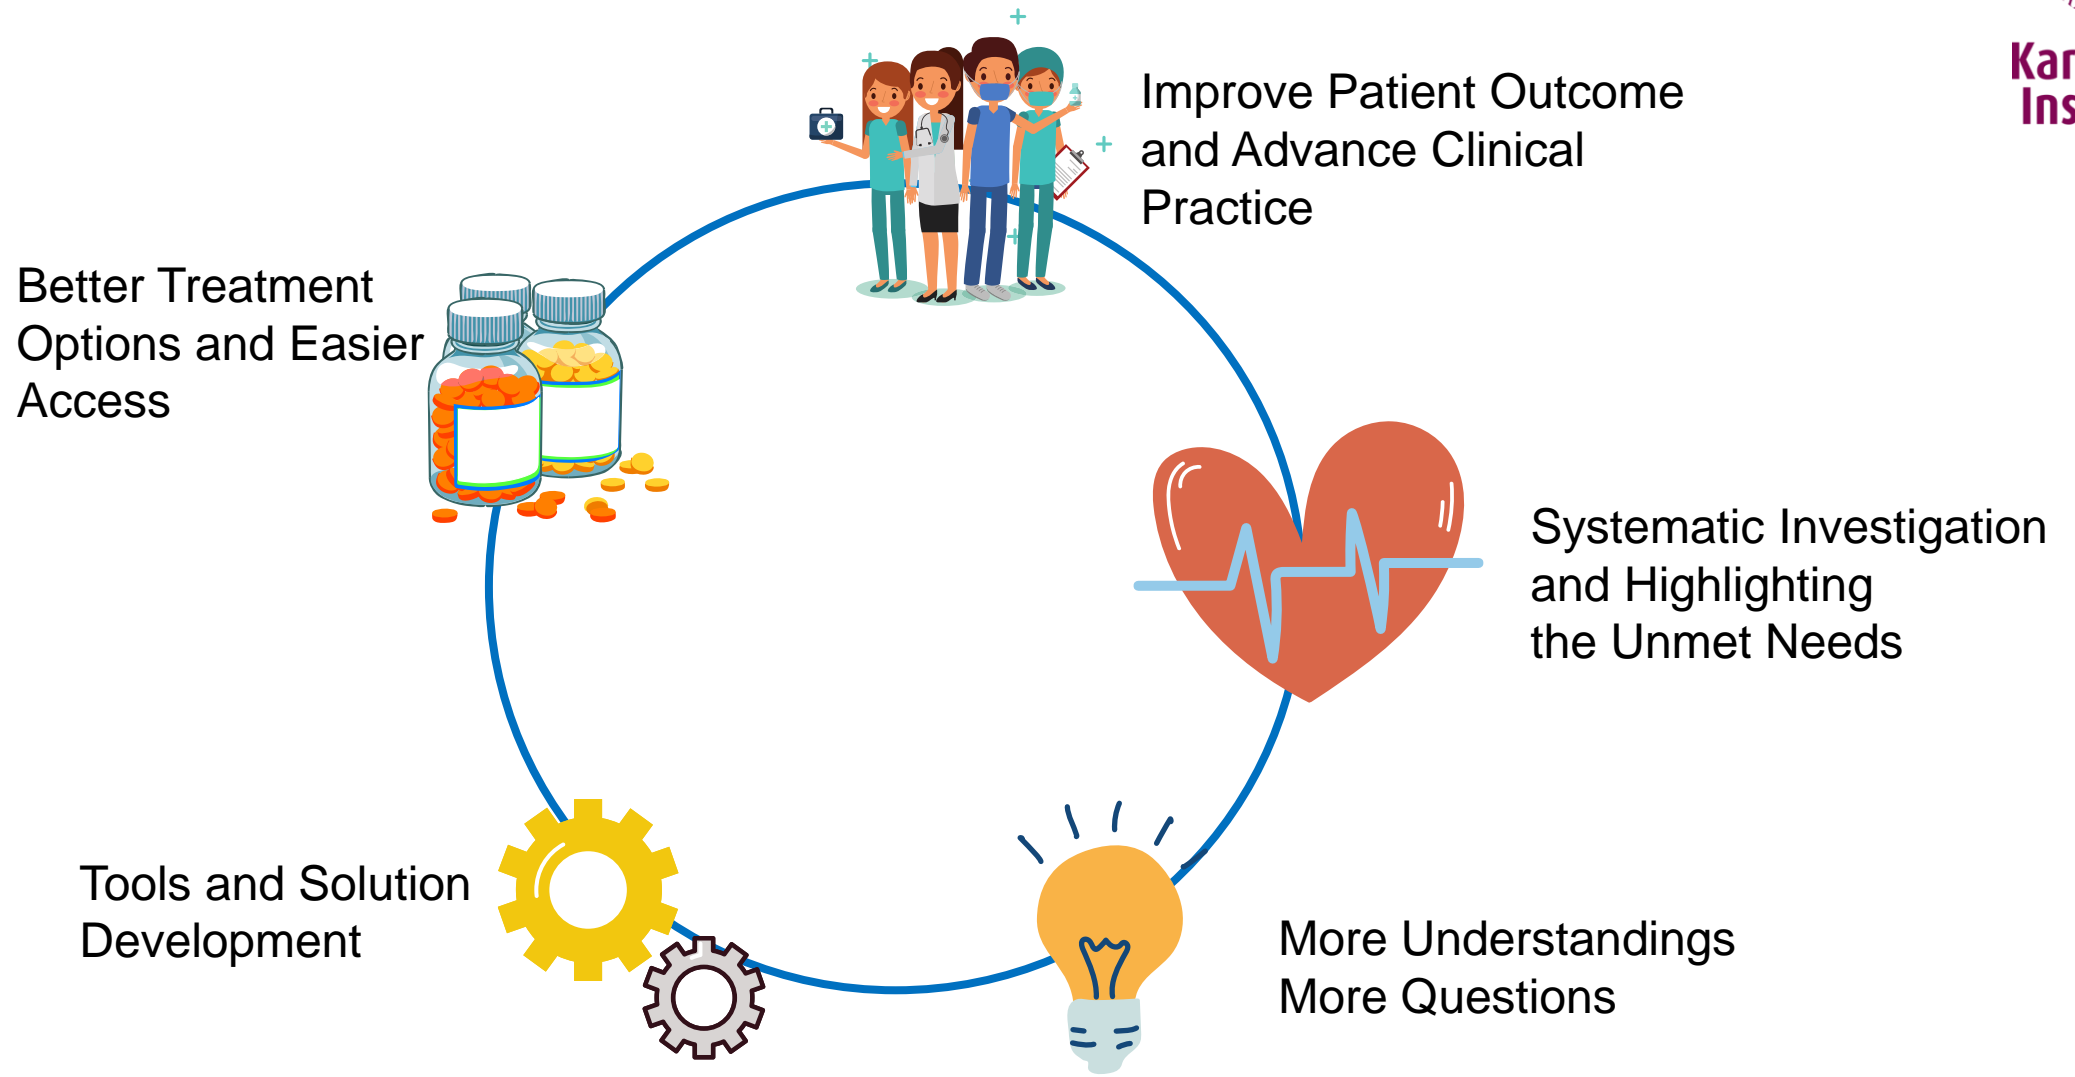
Improve Patient Outcome and Advance Clinical Practice

Kar
Ins

Better Treatment Options and Easier Access

Systematic Investigation and Highlighting the Unmet Needs

Tools and Solution Development

More Understandings
More Questions